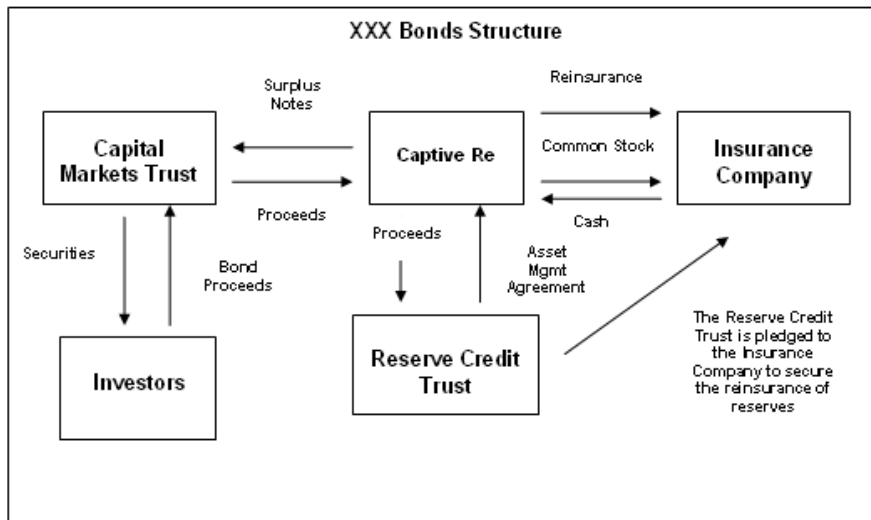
XXX Bonds Structure

Surplus Notes

Reinsurance

Capital Markets Trust

Captive Re

Common Stock

Insurance Company

Proceeds

Cash

Proceeds

Securities

Bond Proceeds

Asset Mgmt Agreement

The Reserve Credit Trust is pledged to the Insurance Company to secure the reinsurance of reserves

Investors

Reserve Credit Trust